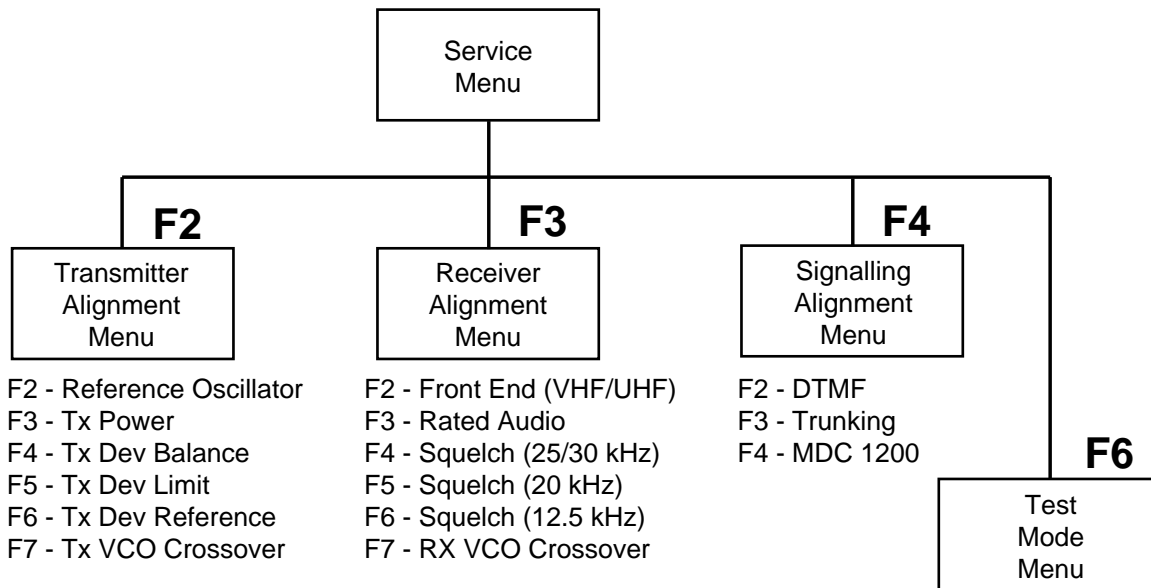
Service Menu

F2

Transmitter Alignment Menu

F2 - Reference Oscillator
F3 - Tx Power
F4 - Tx Dev Balance
F5 - Tx Dev Limit
F6 - Tx Dev Reference
F7 - Tx VCO Crossover

F3

Receiver Alignment Menu

F2 - Front End (VHF/UHF)
F3 - Rated Audio
F4 - Squelch (25/30 kHz)
F5 - Squelch (20 kHz)
F6 - Squelch (12.5 kHz)
F7 - RX VCO Crossover

F4

Signalling Alignment Menu

F2 - DTMF
F3 - Trunking
F4 - MDC 1200

F6

Test Mode Menu